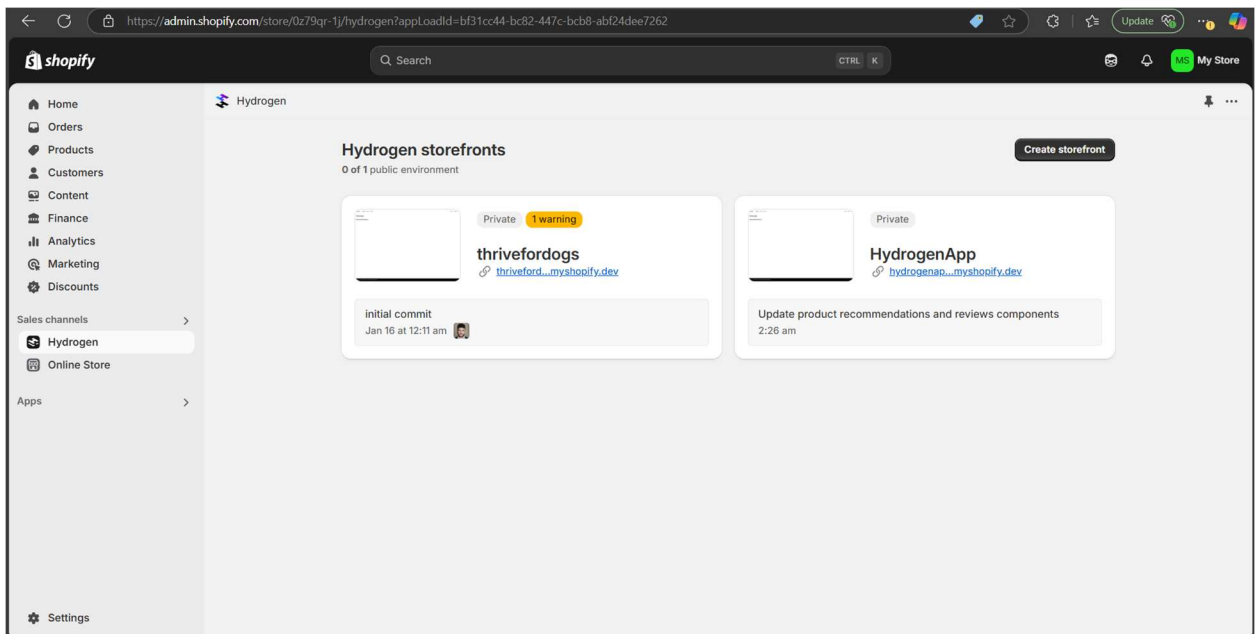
https://admin.shopify.com/store/0z79qr-1j/hydrogen?appLoadId=bf31cc44-bc82-447c-bcb8-abf24dee7262

Update

shopify

Search CTRL K

MS My Store

Home
Orders
Products
Customers
Content
Finance
Analytics
Marketing
Discounts

Sales channels
Hydrogen
Online Store

Apps

Settings

Hydrogen

Hydrogen storefronts
0 of 1 public environment

Create storefront

Private 1 warning
thrivefordogs
thriveford...myshopify.dev

initial commit
Jan 16 at 12:11 am

Private
HydrogenApp
hydrogenap...myshopify.dev

Update product recommendations and reviews components
2:26 am